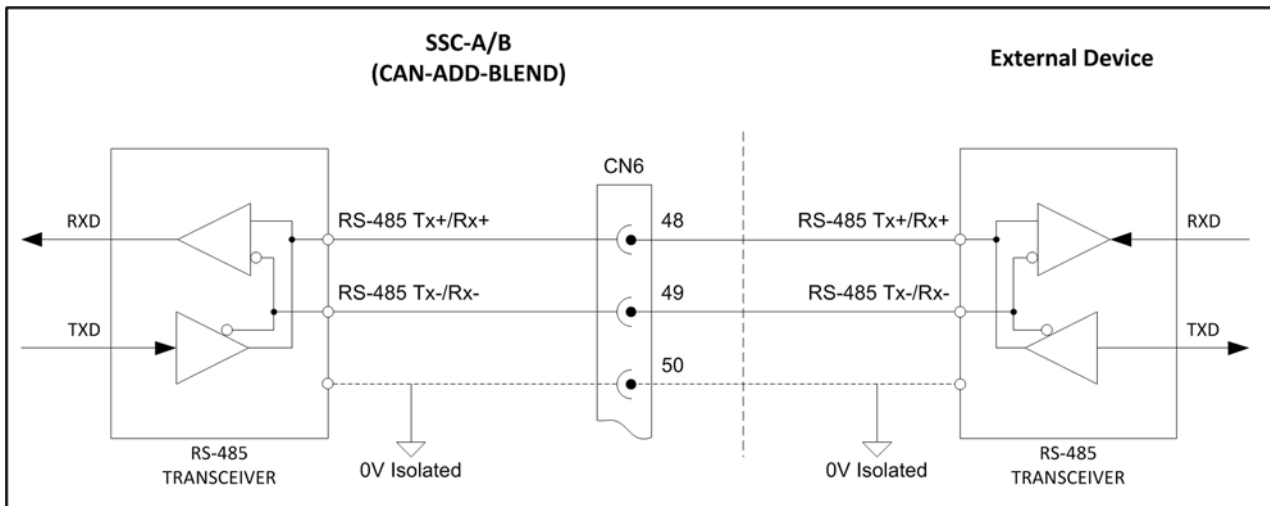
SSC-A/B
(CAN-ADD-BLEND)

External Device

CN6

RXD

RS-485 Tx+/Rx+

48

RS-485 Tx+/Rx+

RXD

RS-485 Tx-/Rx-

49

RS-485 Tx-/Rx-

TXD

TXD

50

RS-485
TRANSCEIVER

0V Isolated

0V Isolated

RS-485
TRANSCEIVER